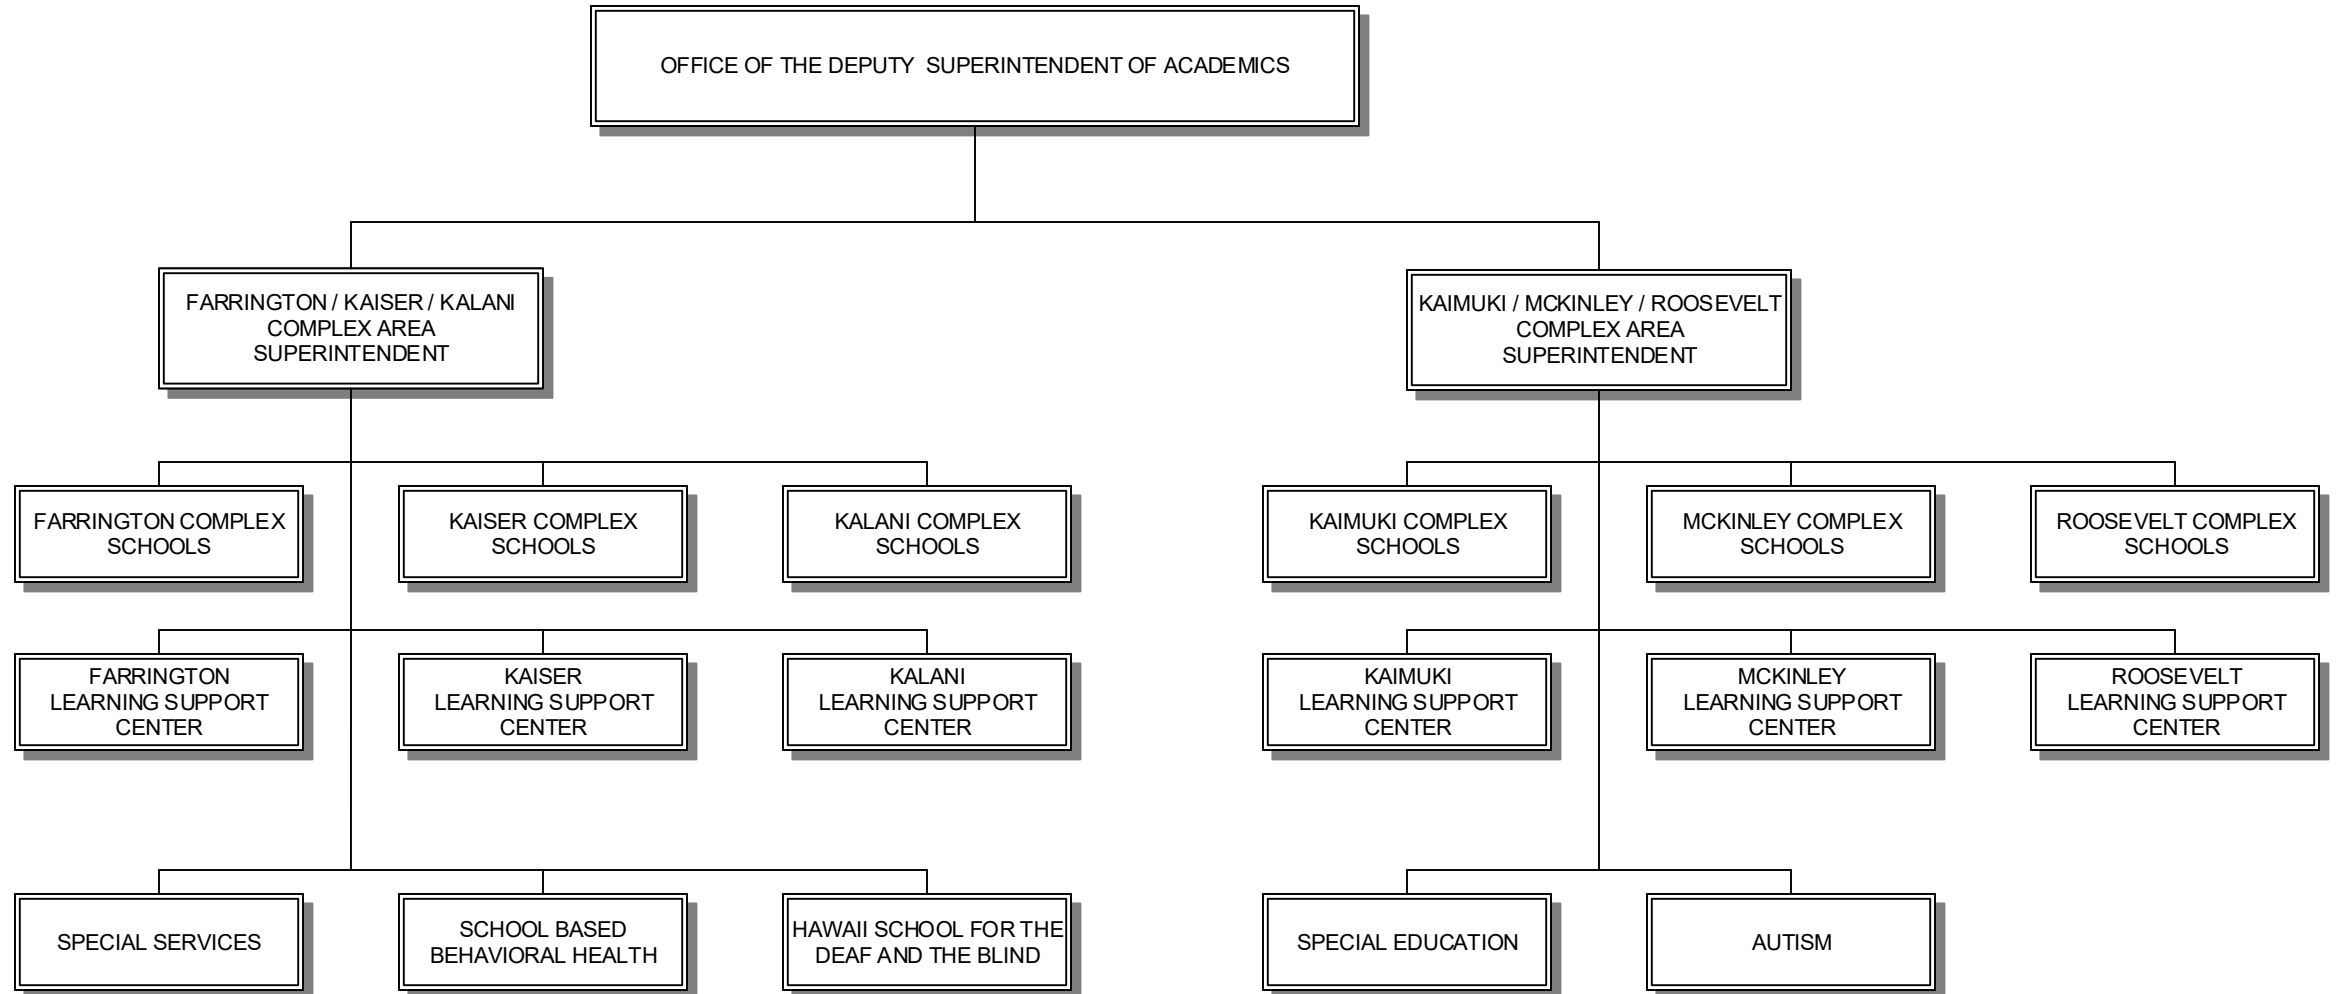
OFFICE OF THE DEPUTY SUPERINTENDENT OF ACADEMICS

FARRINGTON / KAISER / KALANI COMPLEX AREA SUPERINTENDENT

KAIMUKI / MCKINLEY / ROOSEVELT COMPLEX AREA SUPERINTENDENT

FARRINGTON COMPLEX SCHOOLS

KAISER COMPLEX SCHOOLS

KALANI COMPLEX SCHOOLS

KAIMUKI COMPLEX SCHOOLS

MCKINLEY COMPLEX SCHOOLS

ROOSEVELT COMPLEX SCHOOLS

FARRINGTON LEARNING SUPPORT CENTER

KAISER LEARNING SUPPORT CENTER

KALANI LEARNING SUPPORT CENTER

KAIMUKI LEARNING SUPPORT CENTER

MCKINLEY LEARNING SUPPORT CENTER

ROOSEVELT LEARNING SUPPORT CENTER

SPECIAL SERVICES

SCHOOL BASED BEHAVIORAL HEALTH

HAWAII SCHOOL FOR THE DEAF AND THE BLIND

SPECIAL EDUCATION

AUTISM